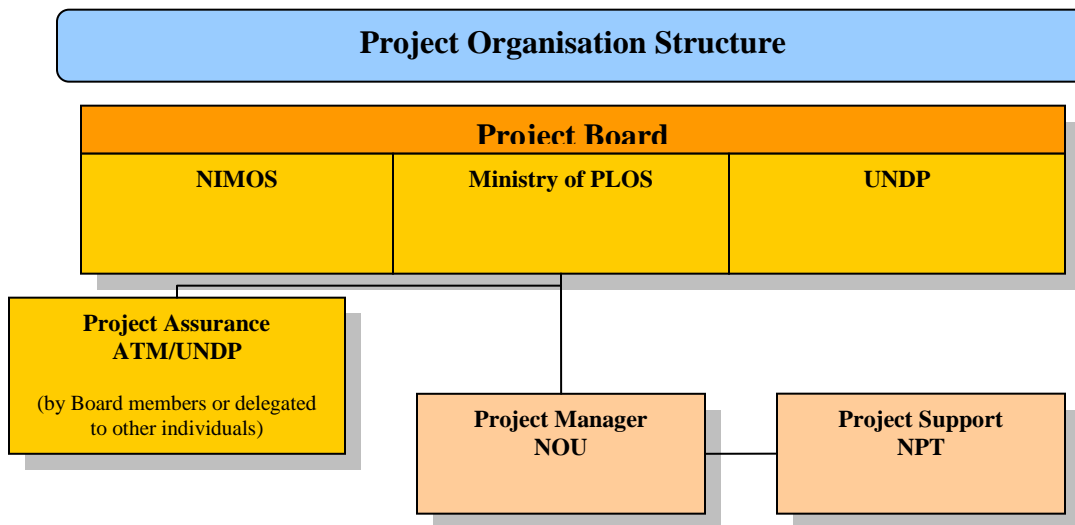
Project Organisation Structure

Project Board

| NIMOS | Ministry of PLOS | UNDP |
|---|---|---|

Project Assurance
ATM/UNDP

(by Board members or delegated to other individuals)

Project Manager
NOU

Project Support
NPT